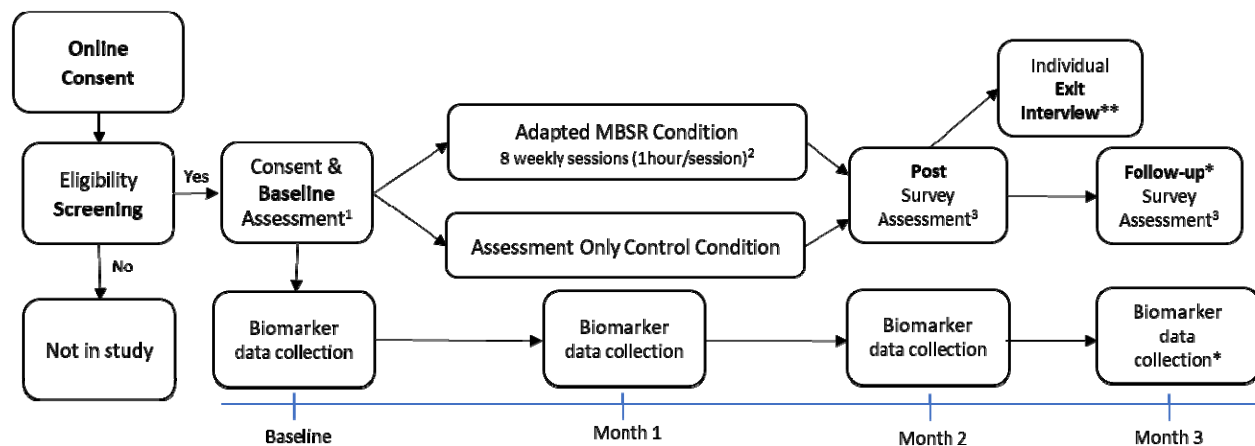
Online Consent

Eligibility Screening

Yes

No

Not in study

Consent & Baseline Assessment$^1$

Adapted MBSR Condition
8 weekly sessions (1hour/session)$^2$

Assessment Only Control Condition

Post Survey Assessment$^3$

Individual Exit Interview**

Follow-up* Survey Assessment$^3$

Biomarker data collection

Biomarker data collection

Biomarker data collection

Biomarker data collection*

Baseline

Month 1

Month 2

Month 3